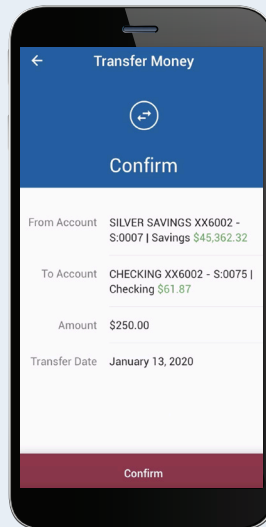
←
Transfer Money

Confirm

From Account
SILVER SAVINGS XX6002 - S:0007 | Savings $45,362.32

To Account
CHECKING XX6002 - S:0075 | Checking $61.87

Amount
$250.00

Transfer Date
January 13, 2020

Confirm